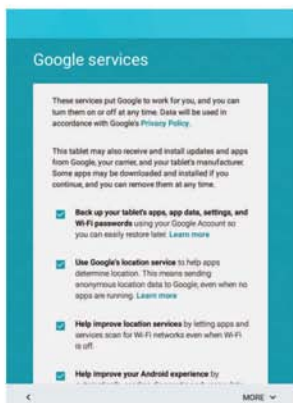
Google services

These services put Google to work for you, and you can turn them on or off at any time. Data will be used in accordance with Google's Privacy Policy.

This tablet may also receive and install updates and apps from Google, your carrier, and your tablet's manufacturer. Some apps may be downloaded and installed if you continue, and you can remove them at any time.

Back up your tablet's apps, app data, settings, and Wi-Fi passwords using your Google Account so you can easily restore later. Learn more

Use Google's location service to help apps determine location. This means sending anonymous location data to Google, even when no apps are running. Learn more

Help improve location services by letting apps and services scan for Wi-Fi networks even when Wi-Fi is off.

Help improve your Android experience by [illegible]

<

MORE